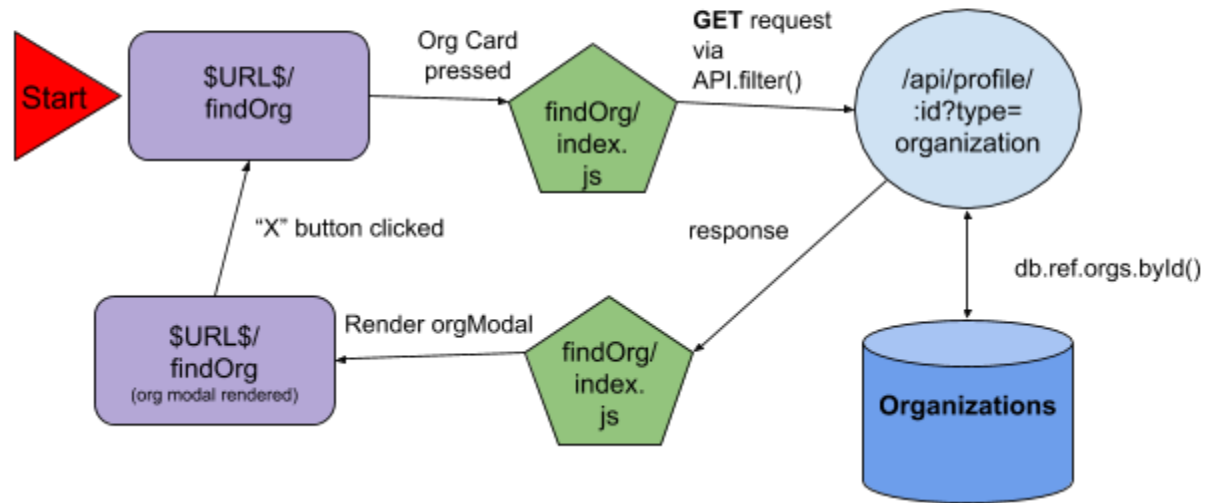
Start

\$URL\$/ findOrg

Org Card pressed

findOrg/ index. js

GET request via API.filter()

/api/profile/ :id?type= organization

"X" button clicked

response

db.ref.orgs.byId()

\$URL\$/ findOrg (org modal rendered)

Render orgModal

findOrg/ index. js

Organizations